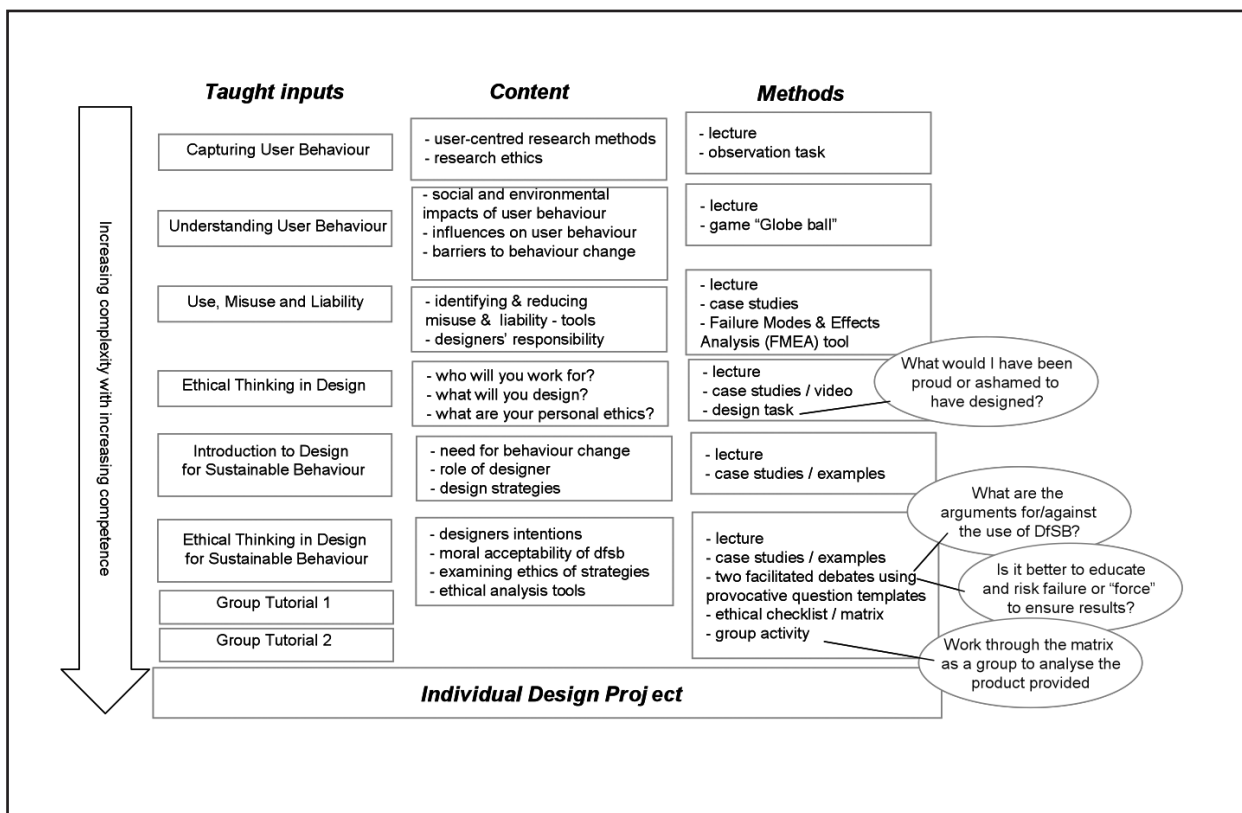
Taught inputs

Content

Methods

Increasing complexity with increasing competence

Capturing User Behaviour

- user-centred research methods
- research ethics

- lecture
- observation task

Understanding User Behaviour

- social and environmental impacts of user behaviour
- influences on user behaviour
- barriers to behaviour change

- lecture
- game "Globe ball"

Use, Misuse and Liability

- identifying & reducing misuse & liability - tools
- designers' responsibility

- lecture
- case studies
- Failure Modes & Effects Analysis (FMEA) tool

Ethical Thinking in Design

- who will you work for?
- what will you design?
- what are your personal ethics?

- lecture
- case studies / video
- design task

What would I have been proud or ashamed to have designed?

Introduction to Design for Sustainable Behaviour

- need for behaviour change
- role of designer
- design strategies

- lecture
- case studies / examples

Ethical Thinking in Design for Sustainable Behaviour

- designers intentions
- moral acceptability of dfsb
- examining ethics of strategies
- ethical analysis tools

- lecture
- case studies / examples
- two facilitated debates using provocative question templates
- ethical checklist / matrix
- group activity

What are the arguments for/against the use of DfSB?

Is it better to educate and risk failure or "force" to ensure results?

Work through the matrix as a group to analyse the product provided

Group Tutorial 1

Group Tutorial 2

Individual Design Proj ect